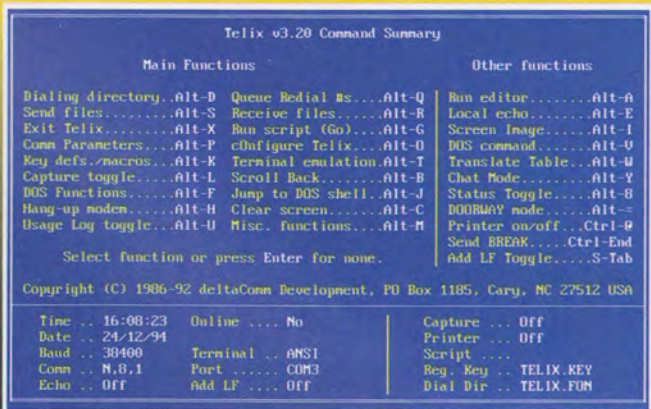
Telix v3.20 Command Summary

Main Functions

Other functions

Dialing directory..Alt-D
Send files.........Alt-S
Exit Telix.........Alt-X
Comm Parameters....Alt-P
Key defs./macros...Alt-K
Capture toggle.....Alt-L
DOS Functions......Alt-F
Hang-up modem......Alt-H
Usage Log toggle...Alt-U

Queue Redial #s....Alt-Q
Receive files......Alt-R
Run script (Go)....Alt-G
cOnfigure Telix....Alt-O
Terminal emulation.Alt-T
Scroll Back........Alt-B
Jump to DOS shell..Alt-J
Clear screen.......Alt-C
Misc. functions....Alt-M

Run editor........Alt-A
Local echo........Alt-E
Screen Image......Alt-I
DOS command.......Alt-V
Translate Table...Alt-W
Chat Mode.........Alt-Y
Status Toggle.....Alt-8
DOORWAY mode......Alt-=
Printer on/off...Ctrl-@
Send BREAK.....Ctrl-End
Add LF Toggle.....S-Tab

Select function or press Enter for none.

Copyright (C) 1986-92 deltaComm Development, PO Box 1185, Cary, NC 27512 USA

Time .. 16:08:23
Date .. 24/12/94
Baud .. 38400
Comm .. N,8,1
Echo .. Off

Online .... No

Terminal .. ANSI
Port ...... COM3
Add LF .... Off

Capture ... Off
Printer ... Off
Script ....
Reg. Key .. TELIX.KEY
Dial Dir .. TELIX.FON